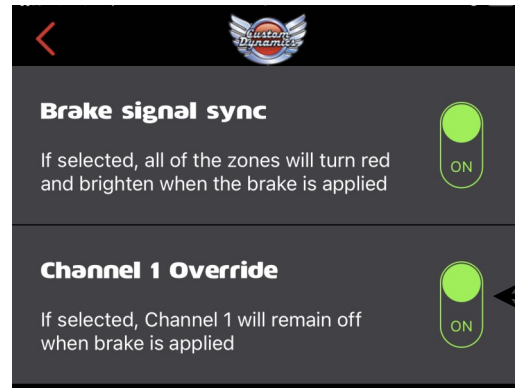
Custom Dynamics

Brake signal sync

If selected, all of the zones will turn red and brighten when the brake is applied

ON

Channel 1 Override

If selected, Channel 1 will remain off when brake is applied

ON